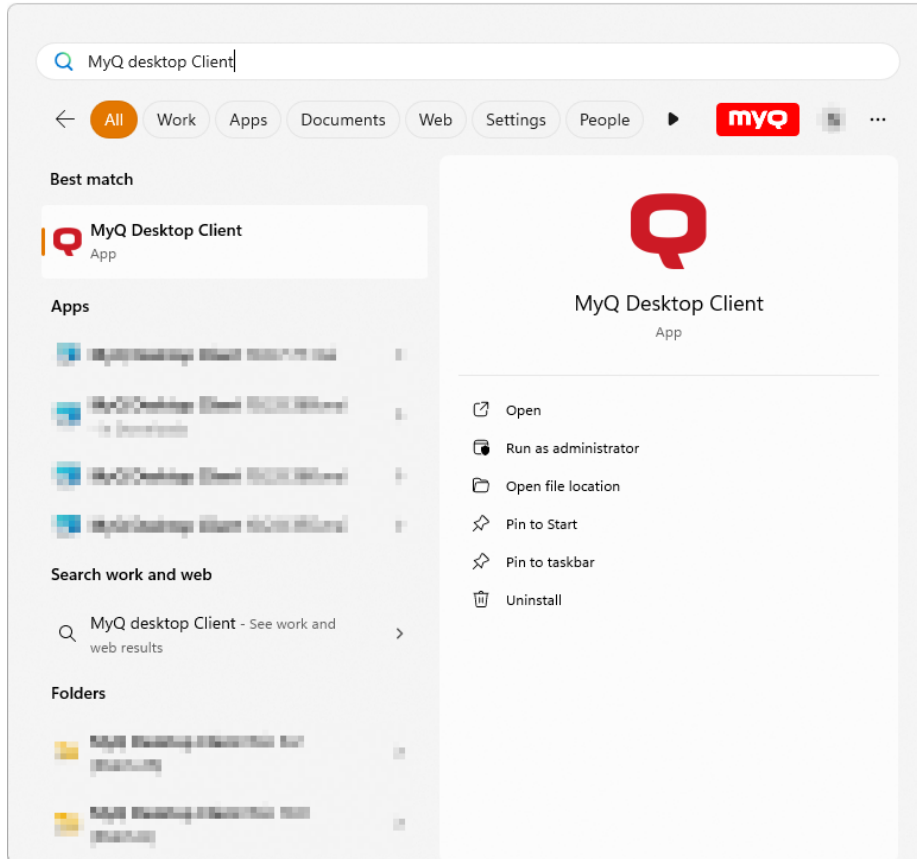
MyQ desktop Client

All Work Apps Documents Web Settings People myQ ...

Best match

MyQ Desktop Client
App

Apps

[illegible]

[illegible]

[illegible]

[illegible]

Search work and web

MyQ desktop Client - See work and web results

Folders

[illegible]

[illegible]

MyQ Desktop Client
App

Open

Run as administrator

Open file location

Pin to Start

Pin to taskbar

Uninstall